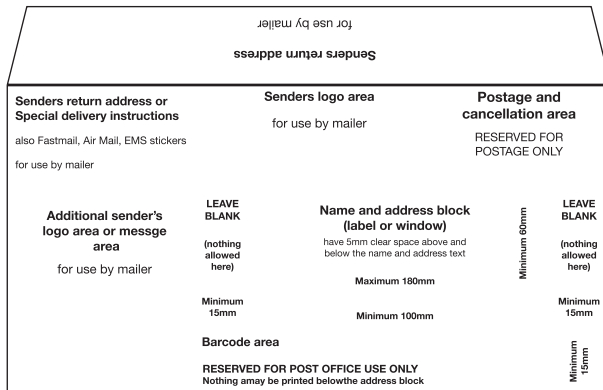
Senders return address

for use by mailer

Senders return address or Special delivery instructions

also Fastmail, Air Mail, EMS stickers

for use by mailer

Senders logo area

for use by mailer

Postage and cancellation area

RESERVED FOR POSTAGE ONLY

Additional sender's logo area or messge area

for use by mailer

LEAVE BLANK

(nothing allowed here)

Minimum 15mm

Name and address block (label or window)

have 5mm clear space above and below the name and address text

Maximum 180mm

Minimum 100mm

Minimum 60mm

LEAVE BLANK

(nothing allowed here)

Minimum 15mm

Barcode area

RESERVED FOR POST OFFICE USE ONLY
Nothing amay be printed belowthe address block

Minimum 15mm